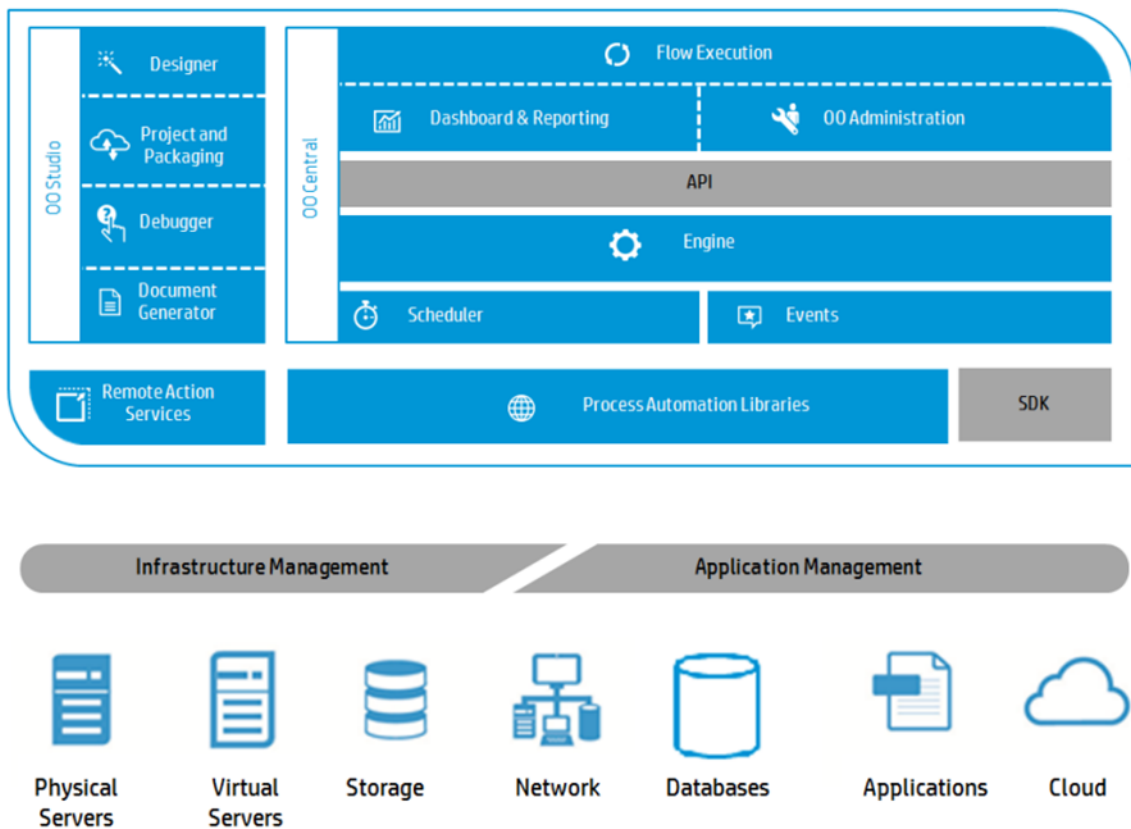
OO Studio

Designer

Project and Packaging

Debugger

Document Generator

OO Central

Flow Execution

Dashboard & Reporting

OO Administration

API

Engine

Scheduler

Events

Remote Action Services

Process Automation Libraries

SDK

Infrastructure Management

Application Management

Physical Servers

Virtual Servers

Storage

Network

Databases

Applications

Cloud